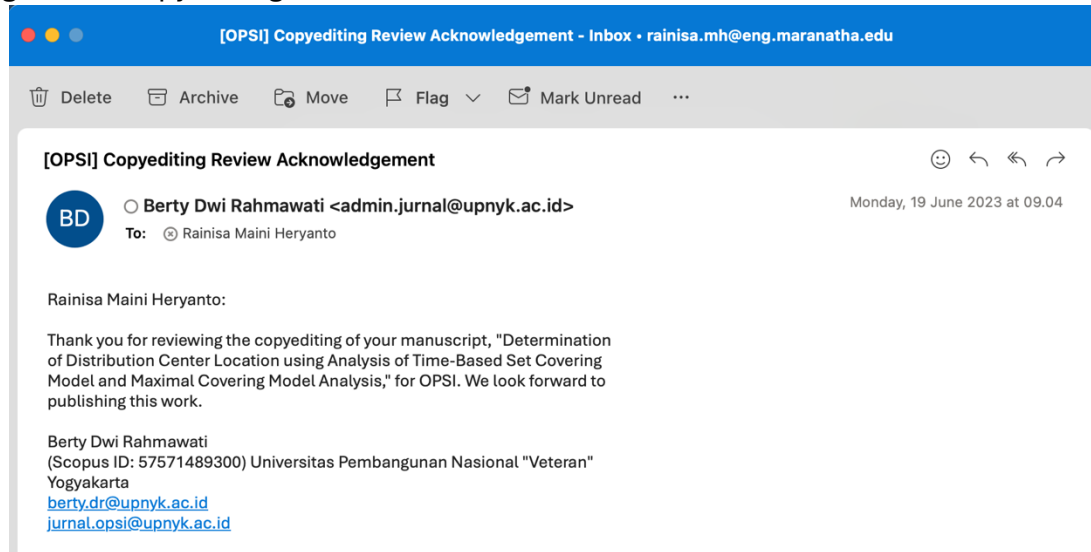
[OPSI] Copyediting Review Acknowledgement - Inbox • rainisa.mh@eng.maranatha.edu

Delete Archive Move Flag Mark Unread ···

[OPSI] Copyediting Review Acknowledgement

BD Berty Dwi Rahmawati <admin.jurnal@upnyk.ac.id>
To: Rainisa Maini Heryanto

Monday, 19 June 2023 at 09.04

Rainisa Maini Heryanto:

Thank you for reviewing the copyediting of your manuscript, "Determination of Distribution Center Location using Analysis of Time-Based Set Covering Model and Maximal Covering Model Analysis," for OPSI. We look forward to publishing this work.

Berty Dwi Rahmawati
(Scopus ID: 57571489300) Universitas Pembangunan Nasional "Veteran" Yogyakarta
berty.dr@upnyk.ac.id
jurnal.opsi@upnyk.ac.id